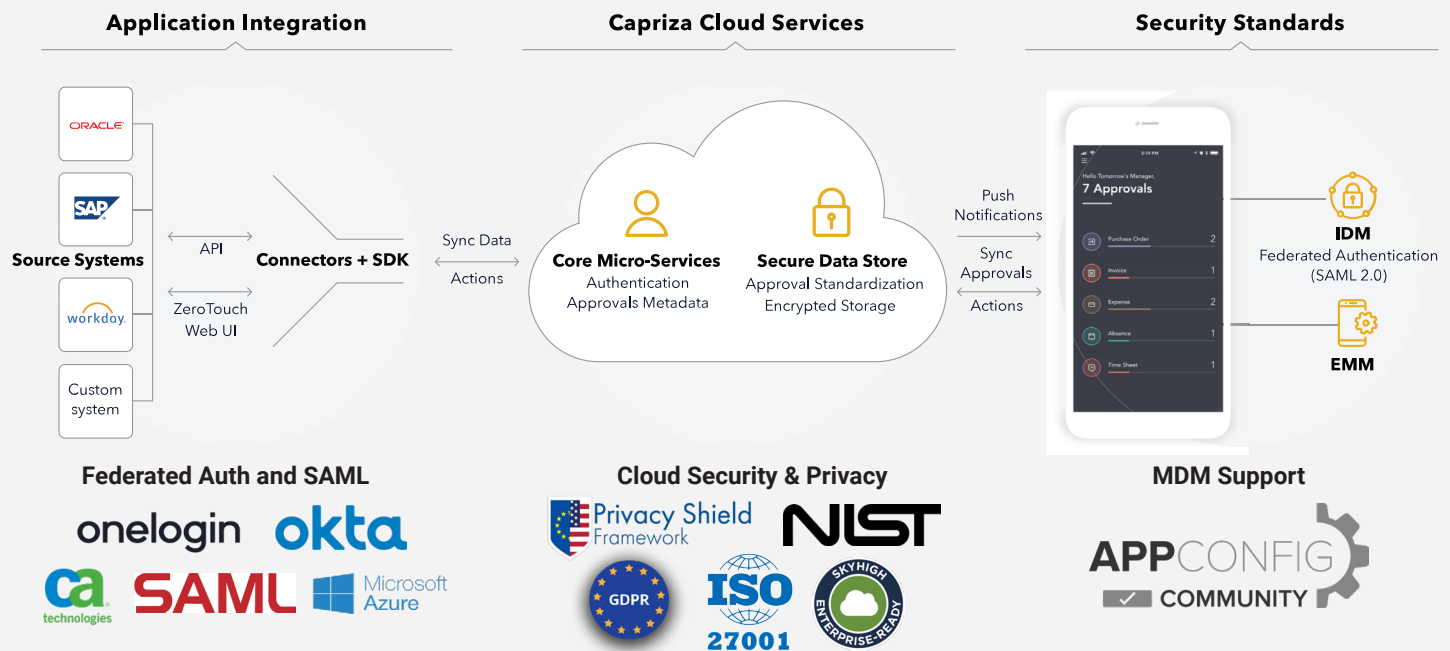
Application Integration

Capriza Cloud Services

Security Standards

ORACLE

SAP

Source Systems

workday.

Custom system

API

ZeroTouch Web UI

Connectors + SDK

Sync Data

Actions

Core Micro-Services
Authentication
Approvals Metadata

Secure Data Store
Approval Standardization
Encrypted Storage

Push Notifications

Sync Approvals

Actions

2:14 PM

Hello Tomorrow's Manager,
7 Approvals

Purchase Order 2
Invoice 1
Expense 2
Absence 1
Time Sheet 1

IDM
Federated Authentication (SAML 2.0)

EMM

Federated Auth and SAML

onelogin okta

ca technologies

SAML

Microsoft Azure

Cloud Security & Privacy

Privacy Shield Framework

NIST

GDPR

ISO 27001

SKYHIGH ENTERPRISE-READY

MDM Support

APPCONFIG

COMMUNITY